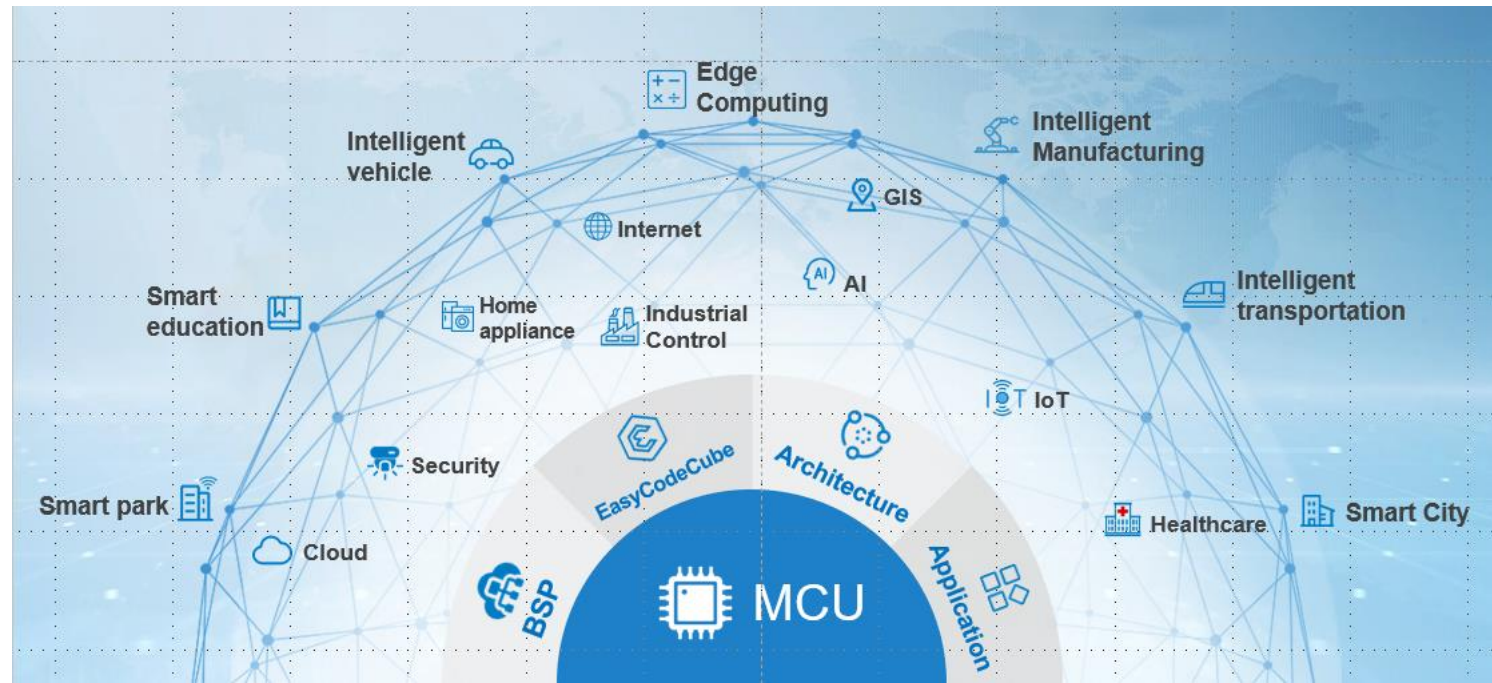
Edge Computing

Intelligent vehicle

Intelligent Manufacturing

GIS

Internet

AI

AI

Smart education

Home appliance

Industrial Control

Intelligent transportation

IoT

Security

EasyCodeCube

Architecture

Smart park

Healthcare

Smart City

Cloud

BSP

MCU

Application